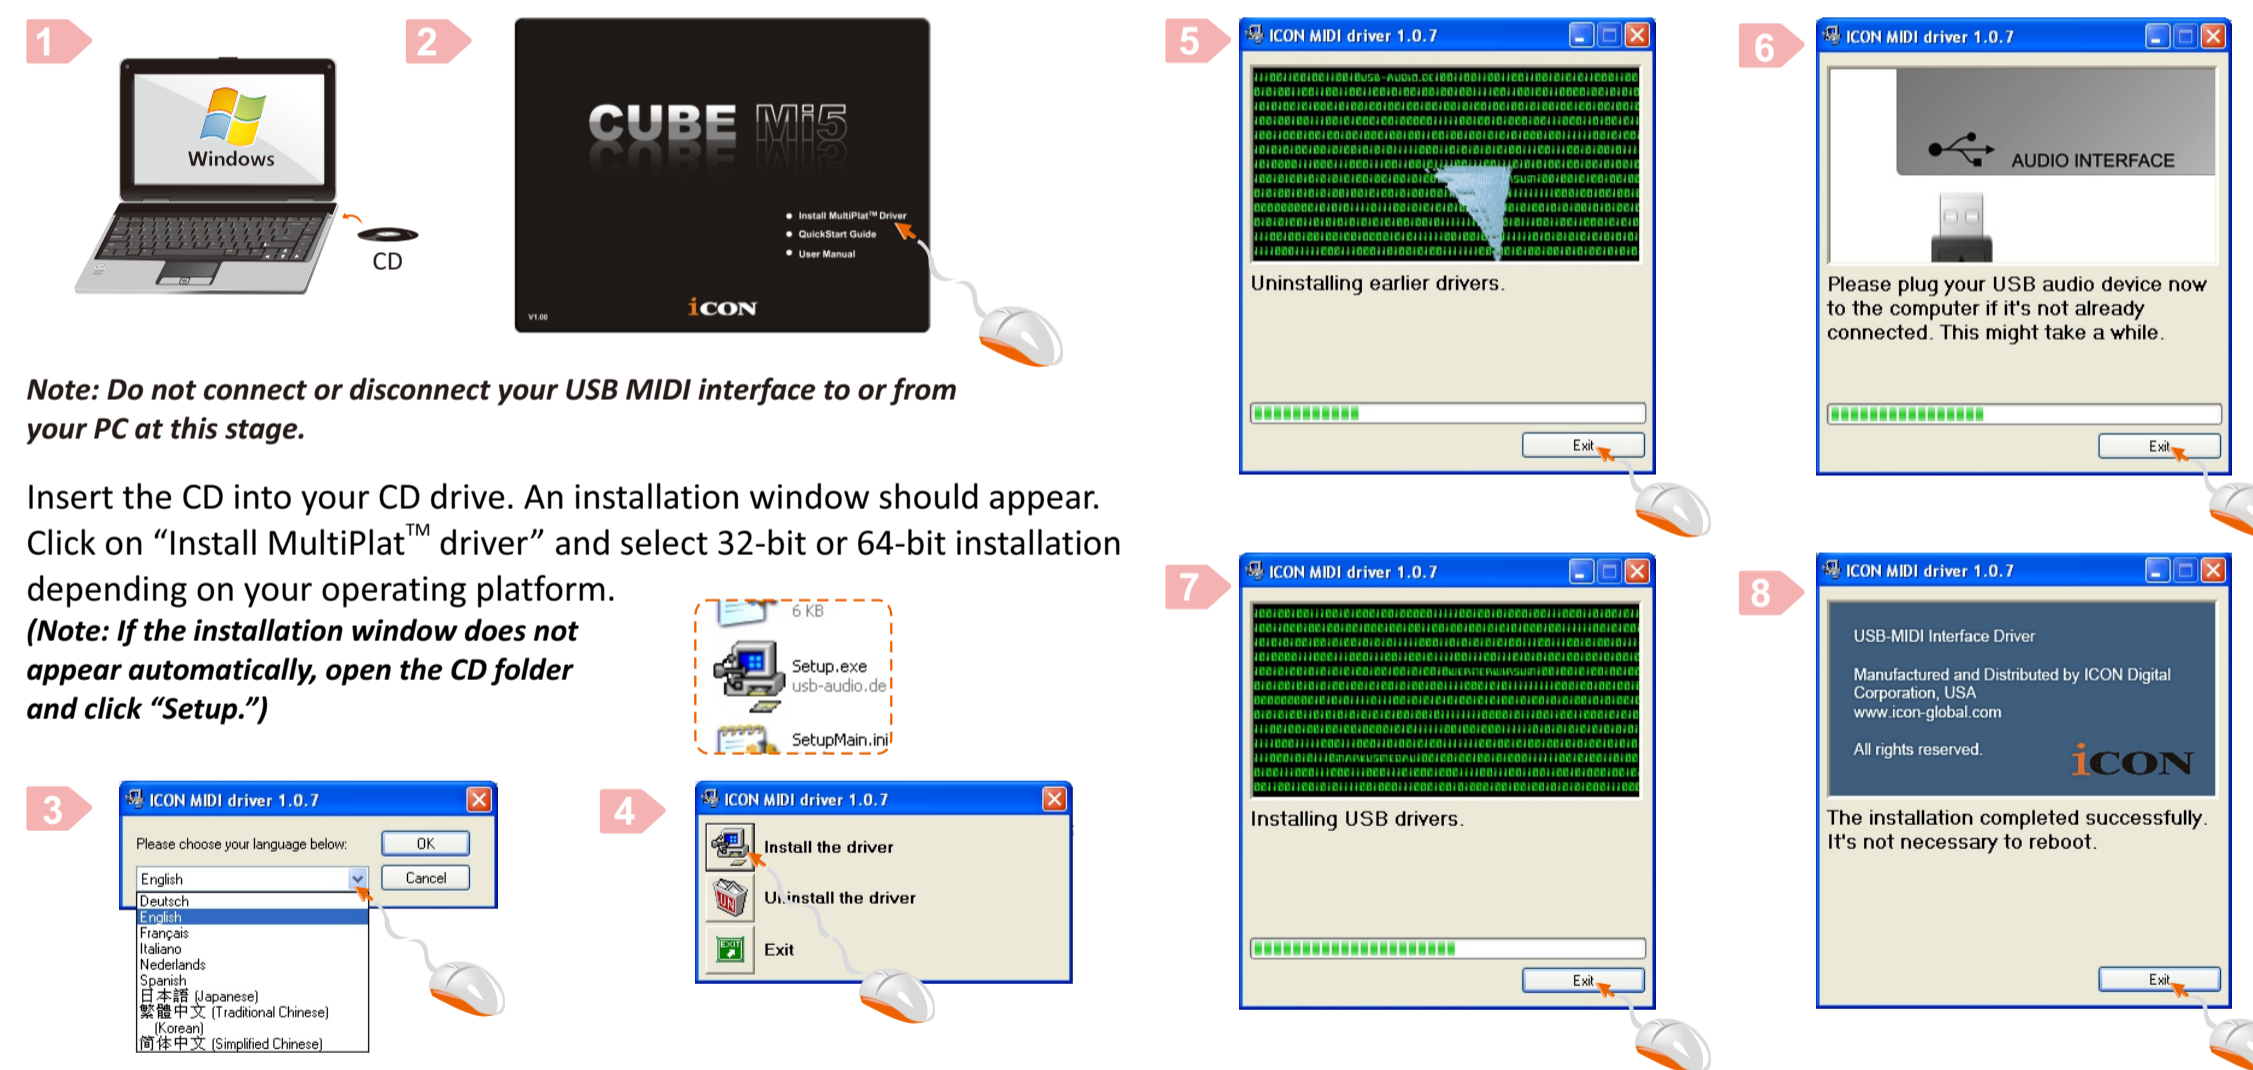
1

Windows

CD

2

CUBE Mi5

• Install MultiPlat™ Driver
• QuickStart Guide
• User Manual

V1.00

iCON

Note: Do not connect or disconnect your USB MIDI interface to or from your PC at this stage.

Insert the CD into your CD drive. An installation window should appear. Click on "Install MultiPlat$^{TM}$ driver" and select 32-bit or 64-bit installation depending on your operating platform.

(Note: If the installation window does not appear automatically, open the CD folder and click "Setup.")

6 KB

Setup.exe
usb-audio.de

SetupMain.ini

3

ICON MIDI driver 1.0.7

Please choose your language below:

OK

Cancel

English

Deutsch
English
Français
Italiano
Nederlands
Spanish
日本語 (Japanese)
繁體中文 (Traditional Chinese)
(Korean)
简体中文 (Simplified Chinese)

4

ICON MIDI driver 1.0.7

Install the driver

Uninstall the driver

Exit

5

ICON MIDI driver 1.0.7

Uninstalling earlier drivers.

Exit

6

ICON MIDI driver 1.0.7

AUDIO INTERFACE

Please plug your USB audio device now to the computer if it's not already connected. This might take a while.

Exit

7

ICON MIDI driver 1.0.7

Installing USB drivers.

Exit

8

ICON MIDI driver 1.0.7

USB-MIDI Interface Driver

Manufactured and Distributed by ICON Digital Corporation, USA
www.icon-global.com

All rights reserved.

iCON

The installation completed successfully. It's not necessary to reboot.

Exit